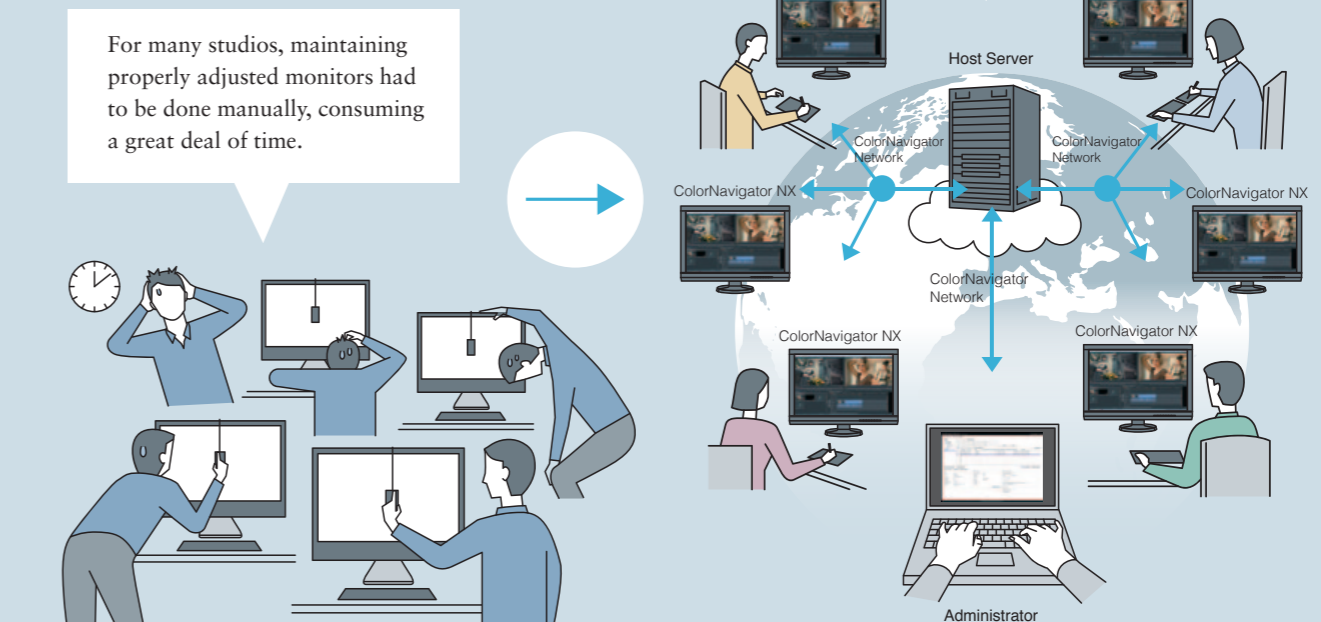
For many studios, maintaining properly adjusted monitors had to be done manually, consuming a great deal of time.

Host Server

ColorNavigator Network

ColorNavigator Network

ColorNavigator NX

ColorNavigator NX

ColorNavigator Network

ColorNavigator NX

ColorNavigator NX

Administrator